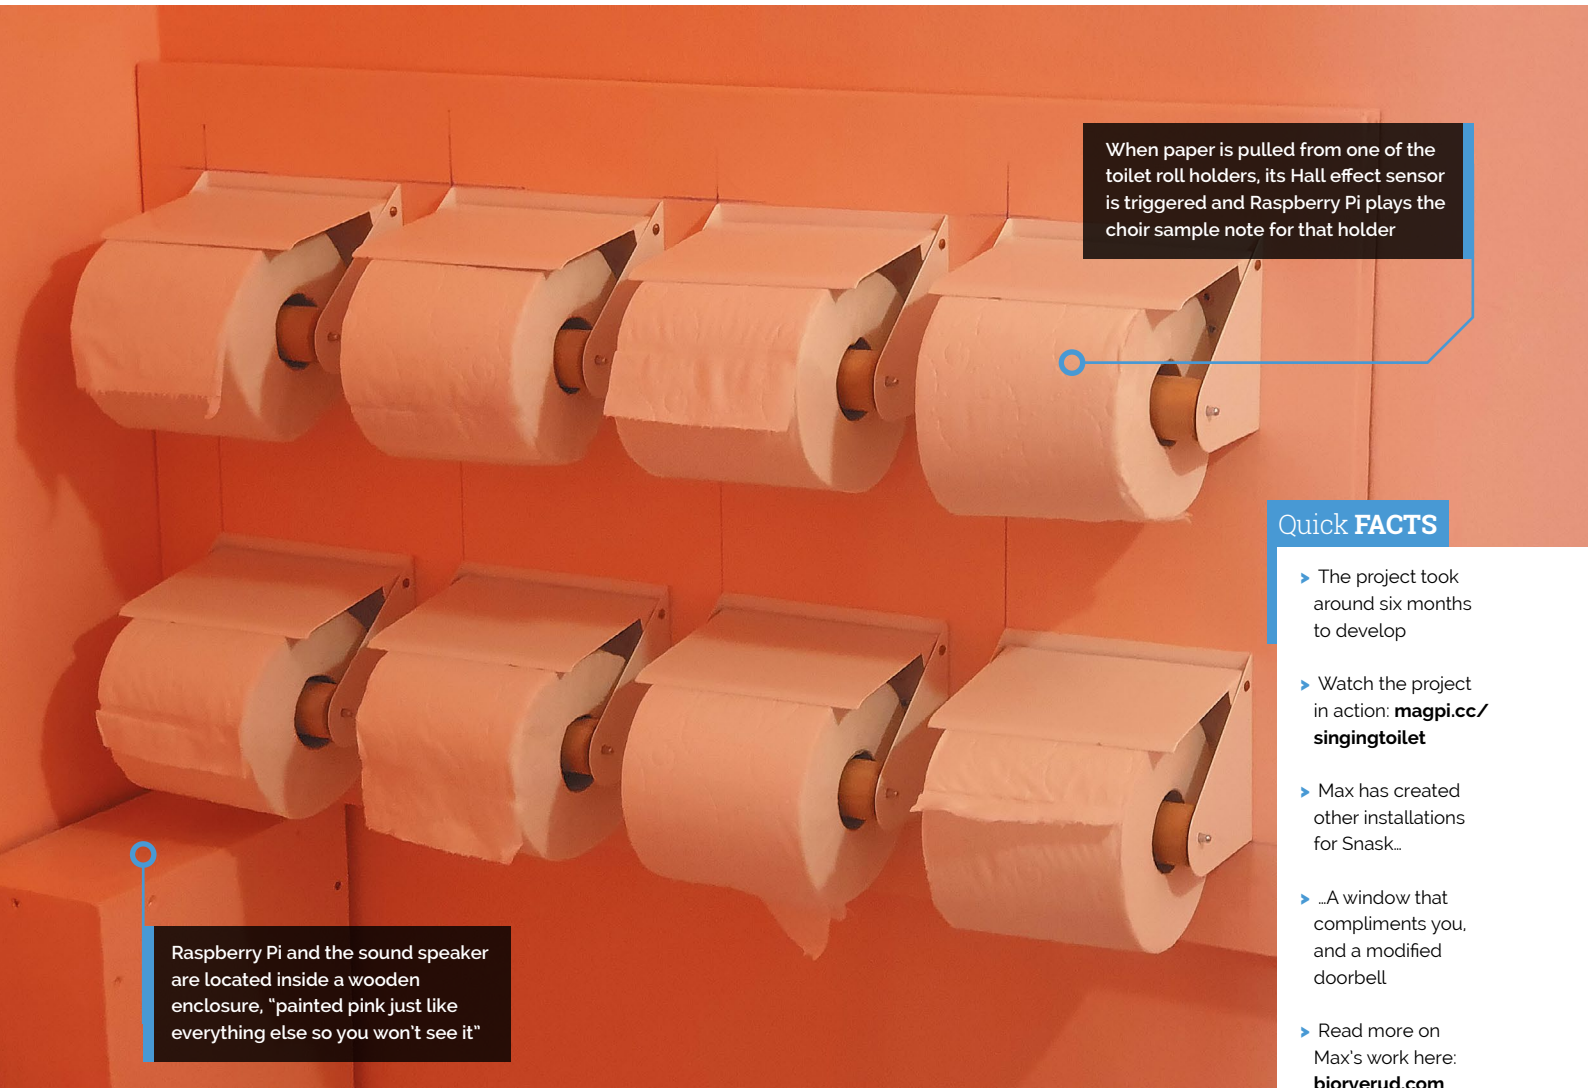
When paper is pulled from one of the toilet roll holders, its Hall effect sensor is triggered and Raspberry Pi plays the choir sample note for that holder

Raspberry Pi and the sound speaker are located inside a wooden enclosure, "painted pink just like everything else so you won't see it"

Quick FACTS

The project took around six months to develop

Watch the project in action: magpi.cc/singingtoilet

Max has created other installations for Snask…

…A window that compliments you, and a modified doorbell

Read more on Max's work here: bjorverud.com